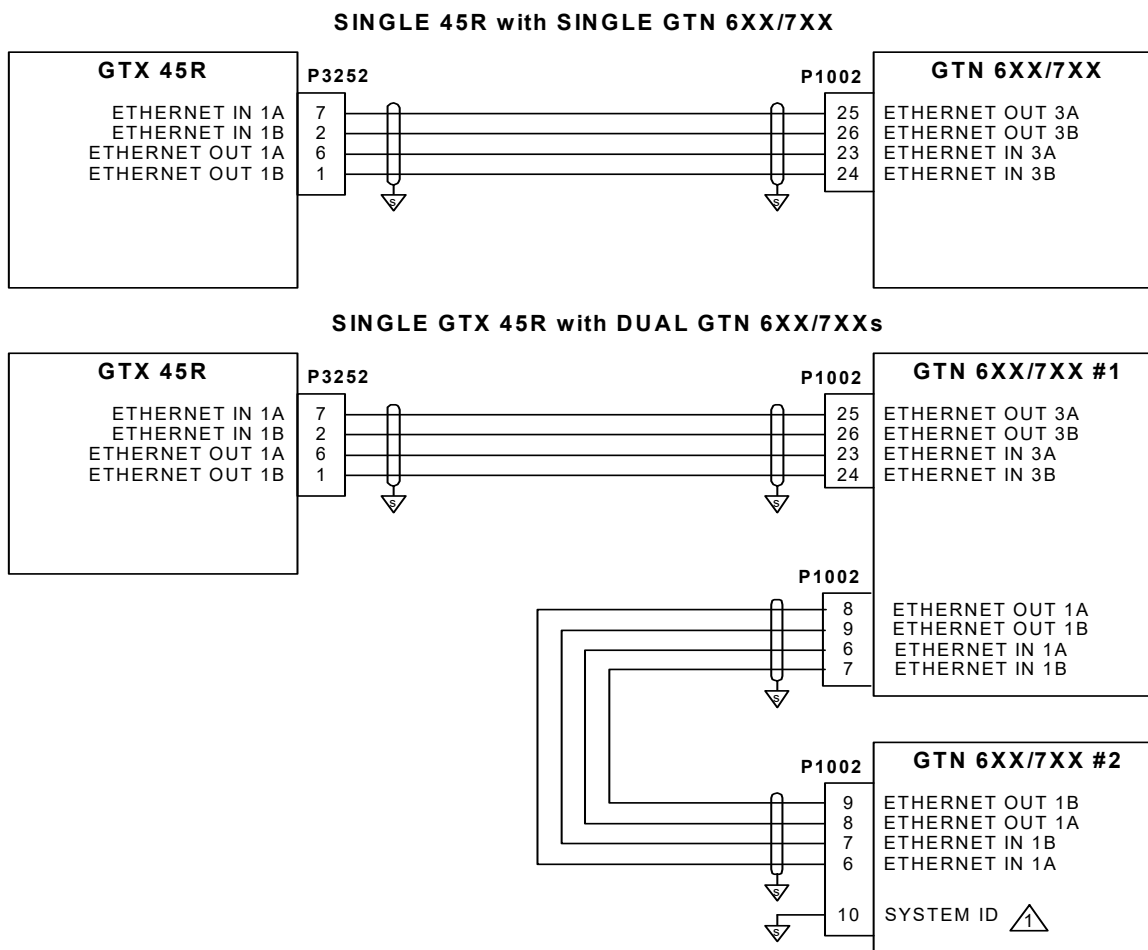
SINGLE 45R with SINGLE GTN 6XX/7XX

GTX 45R
ETHERNET IN 1A
ETHERNET IN 1B
ETHERNET OUT 1A
ETHERNET OUT 1B

P3252
7
2
6
1

S
S

P1002
25
26
23
24

GTN 6XX/7XX
ETHERNET OUT 3A
ETHERNET OUT 3B
ETHERNET IN 3A
ETHERNET IN 3B

SINGLE GTX 45R with DUAL GTN 6XX/7XXs

GTX 45R
ETHERNET IN 1A
ETHERNET IN 1B
ETHERNET OUT 1A
ETHERNET OUT 1B

P3252
7
2
6
1

S
S

P1002
25
26
23
24

GTN 6XX/7XX #1
ETHERNET OUT 3A
ETHERNET OUT 3B
ETHERNET IN 3A
ETHERNET IN 3B

P1002
8
9
6
7
ETHERNET OUT 1A
ETHERNET OUT 1B
ETHERNET IN 1A
ETHERNET IN 1B

S

P1002
9
8
7
6

GTN 6XX/7XX #2
ETHERNET OUT 1B
ETHERNET OUT 1A
ETHERNET IN 1B
ETHERNET IN 1A

S
S

10
SYSTEM ID 1